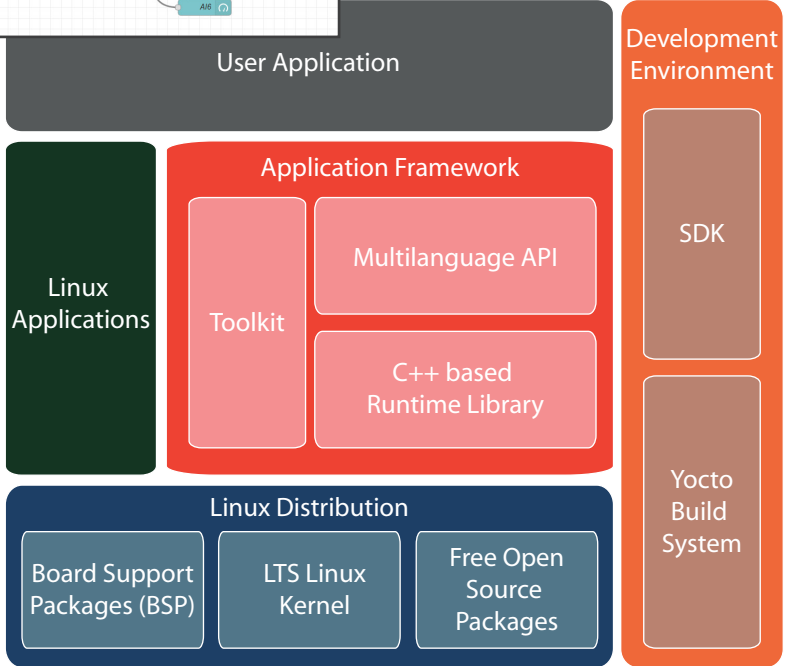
AI6

User Application

Development Environment

SDK

Yocto Build System

Linux Applications

Application Framework

Toolkit

Multilanguage API

C++ based Runtime Library

Linux Distribution

Board Support Packages (BSP)

LTS Linux Kernel

Free Open Source Packages